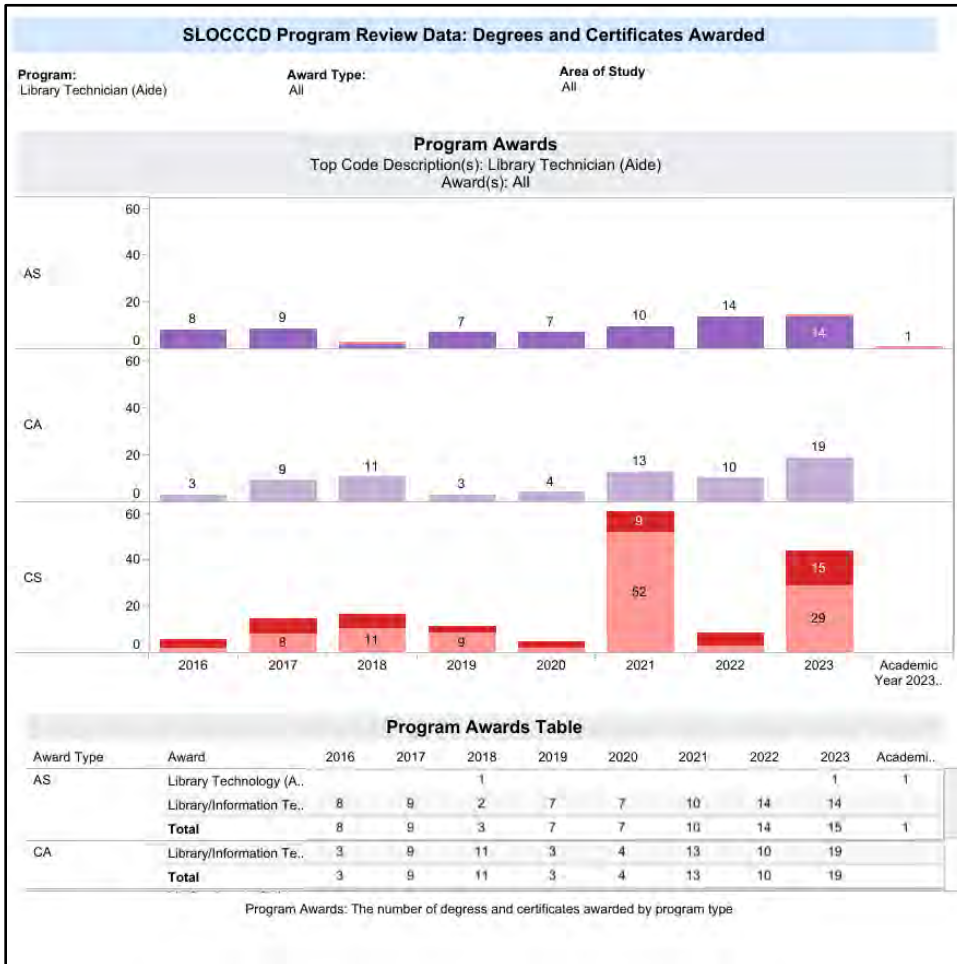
SLOCCCD Program Review Data: Degrees and Certificates Awarded

Program:
Library Technician (Aide)

Award Type:
All

Area of Study
All

Program Awards
Top Code Description(s): Library Technician (Aide)
Award(s): All

AS
60
40
20
0
8
9
7
7
10
14
14
1

CA
60
40
20
0
3
9
11
3
4
13
10
19

CS
60
40
20
0
8
11
9
9
52
15
29

2016
2017
2018
2019
2020
2021
2022
2023
Academic Year 2023..

Program Awards Table

| Award Type | Award | 2016 | 2017 | 2018 | 2019 | 2020 | 2021 | 2022 | 2023 | Academi.. |
|---|---|---|---|---|---|---|---|---|---|---|
| AS | Library Technology (A.. | | | 1 | | | | | 1 | 1 |
| | Library/Information Te.. | 8 | 9 | 2 | 7 | 7 | 10 | 14 | 14 | |
| | Total | 8 | 9 | 3 | 7 | 7 | 10 | 14 | 15 | 1 |
| CA | Library/Information Te.. | 3 | 9 | 11 | 3 | 4 | 13 | 10 | 19 | |
| | Total | 3 | 9 | 11 | 3 | 4 | 13 | 10 | 19 | |

Program Awards: The number of degress and certificates awarded by program type